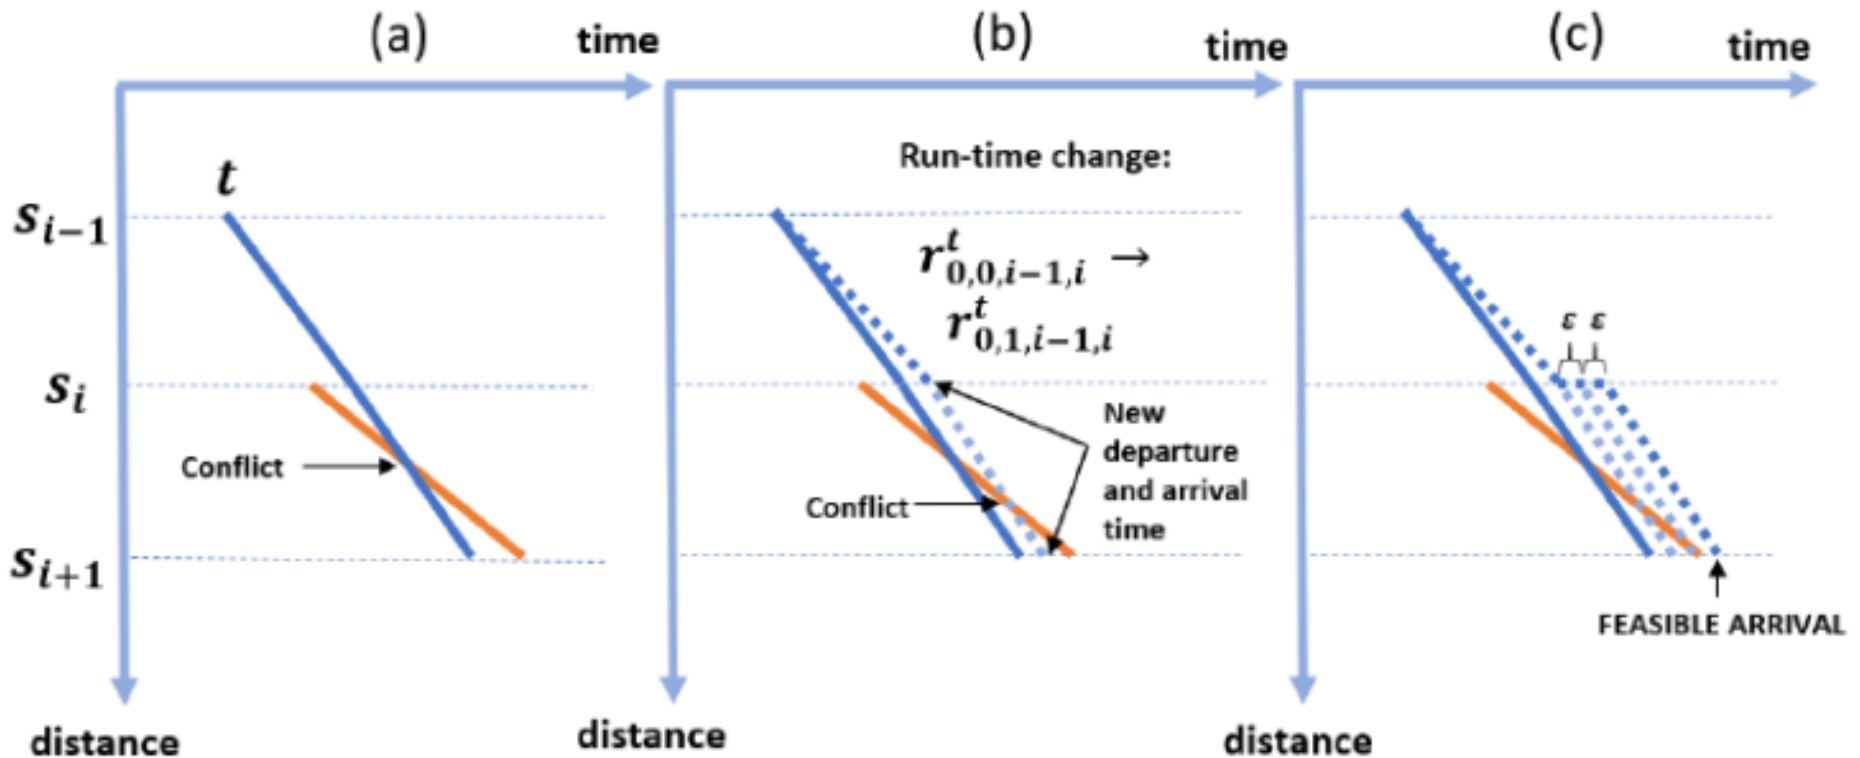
(a)
time
$s_{i-1}$
$t$
$s_i$
Conflict
$s_{i+1}$
distance

(b)
time
Run-time change:
$r^t_{0,0,i-1,i} \rightarrow$
$r^t_{0,1,i-1,i}$
New departure and arrival time
Conflict
distance

(c)
time
$\varepsilon$ $\varepsilon$
FEASIBLE ARRIVAL
distance